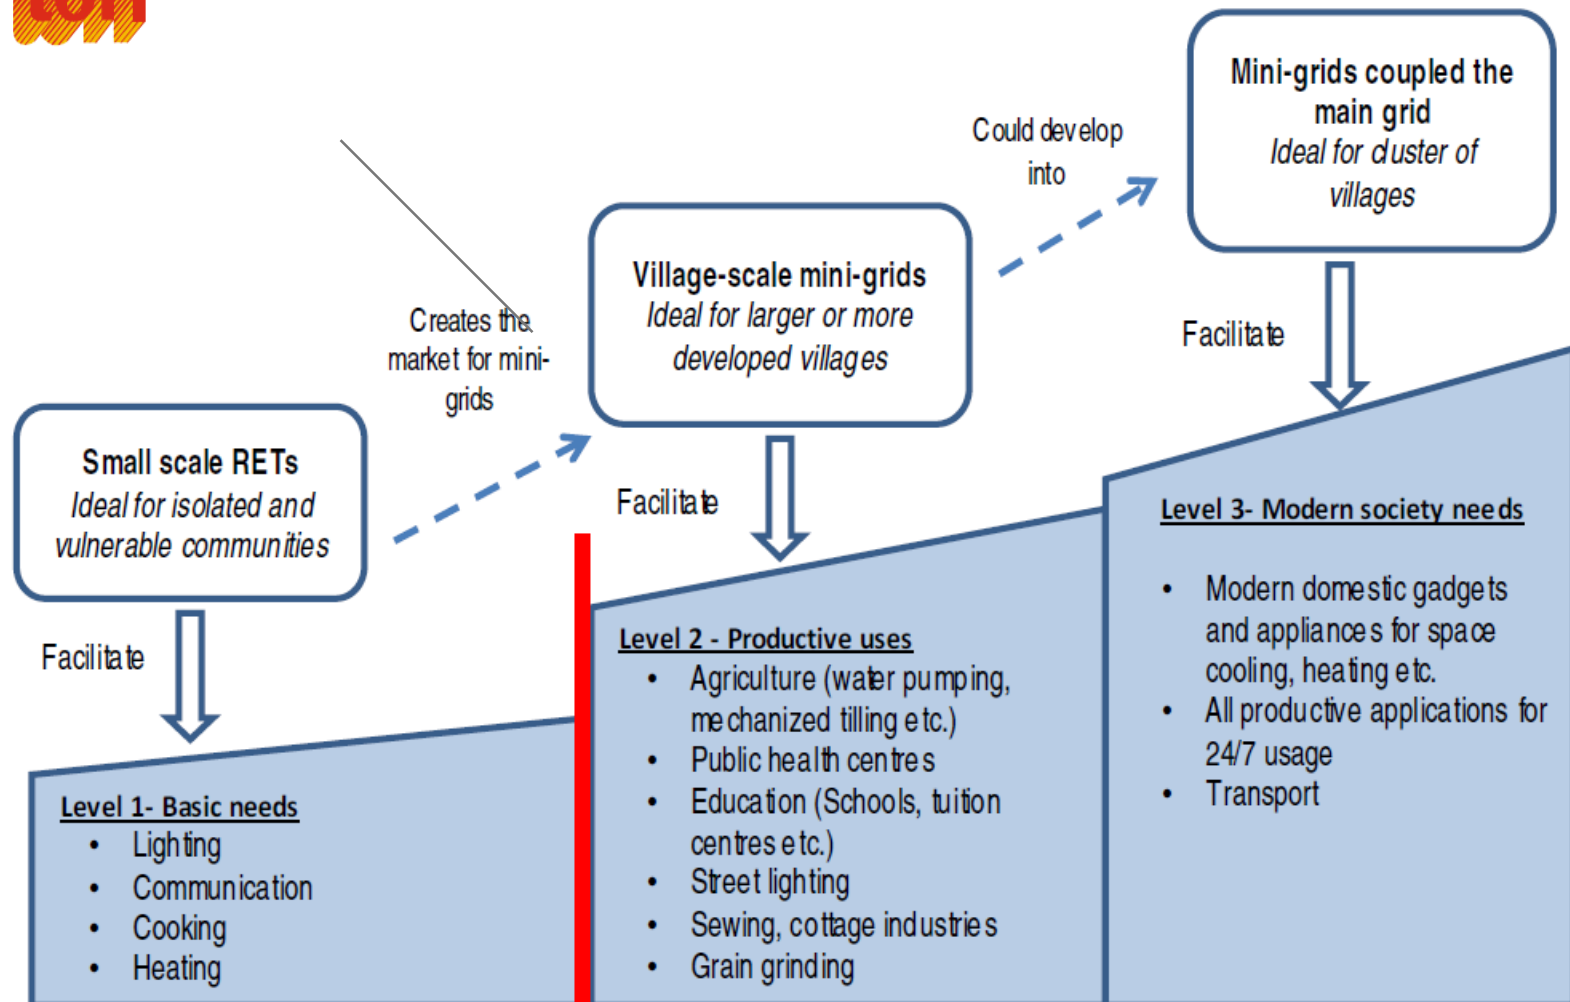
Mini-grids coupled the main grid
Ideal for cluster of villages

Could develop into

Village-scale mini-grids
Ideal for larger or more developed villages

Creates the market for mini-grids

Facilitate

Small scale RETs
Ideal for isolated and vulnerable communities

Facilitate

Facilitate

Level 3- Modern society needs
• Modern domestic gadgets and appliances for space cooling, heating etc.
• All productive applications for 24/7 usage
• Transport

Level 2 - Productive uses
• Agriculture (water pumping, mechanized tilling etc.)
• Public health centres
• Education (Schools, tuition centres etc.)
• Street lighting
• Sewing, cottage industries
• Grain grinding

Level 1- Basic needs
• Lighting
• Communication
• Cooking
• Heating